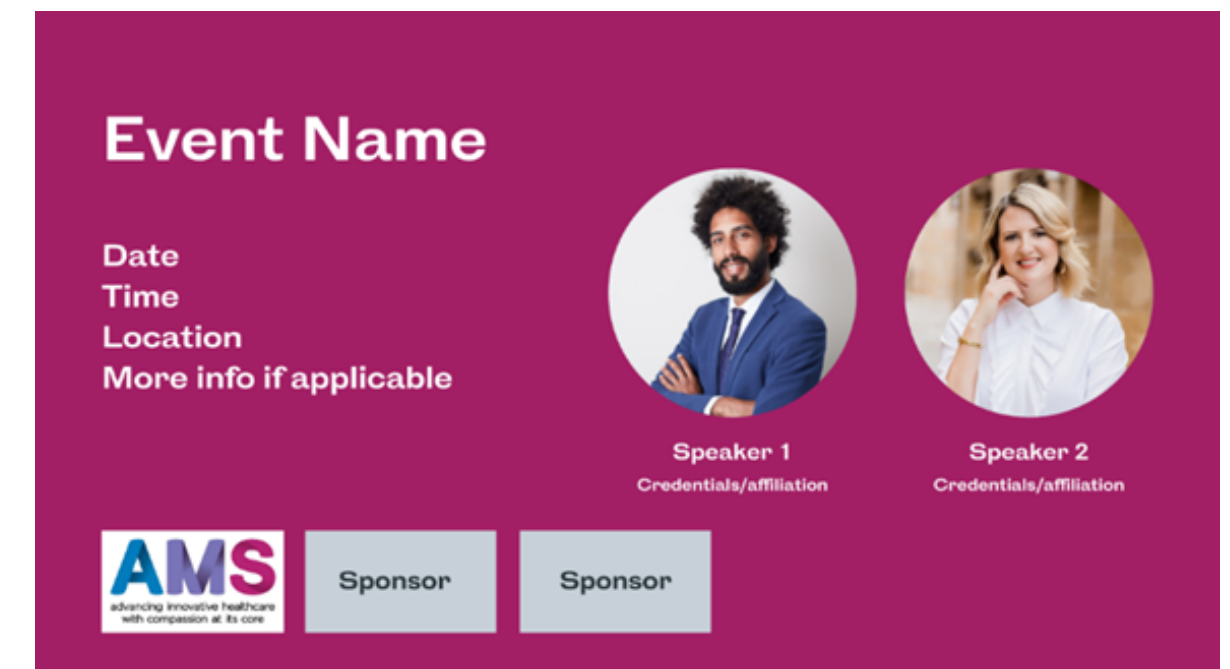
Event Name

Date
Time
Location
More info if applicable

Speaker 1
Credentials/affiliation

Speaker 2
Credentials/affiliation

AMS
advancing innovative healthcare with compassion at its core

Sponsor

Sponsor